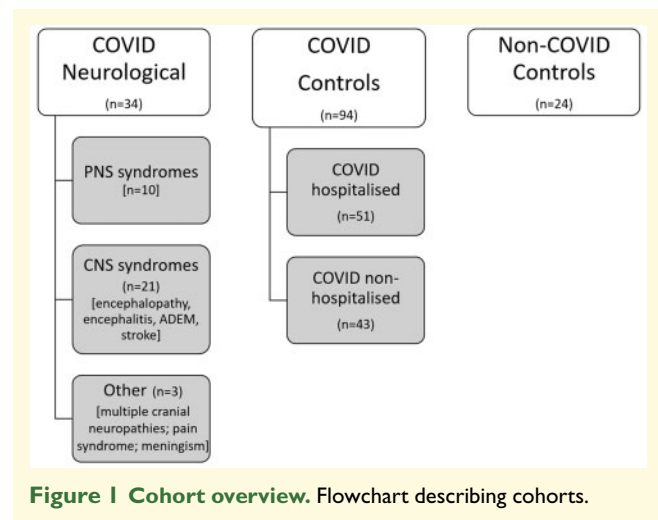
COVID Neurological
(n=34)

PNS syndromes
[n=10]

CNS syndromes
(n=21)
[encephalopathy, encephalitis, ADEM, stroke]

Other (n=3)
[multiple cranial neuropathies; pain syndrome; meningism]

COVID Controls
(n=94)

COVID hospitalised
(n=51)

COVID non-hospitalised
(n=43)

Non-COVID Controls
(n=24)

Figure 1 Cohort overview. Flowchart describing cohorts.